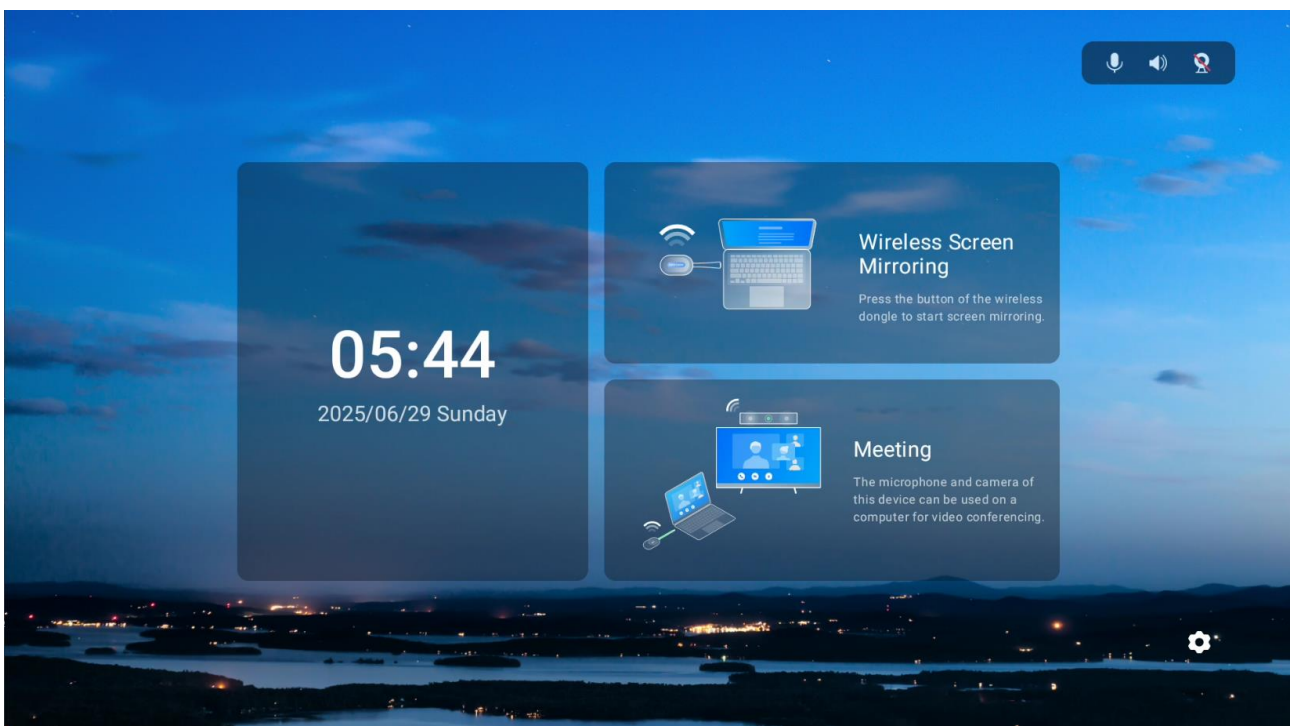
05:44
2025/06/29 Sunday

Wireless Screen Mirroring

Press the button of the wireless dongle to start screen mirroring.

Meeting

The microphone and camera of this device can be used on a computer for video conferencing.